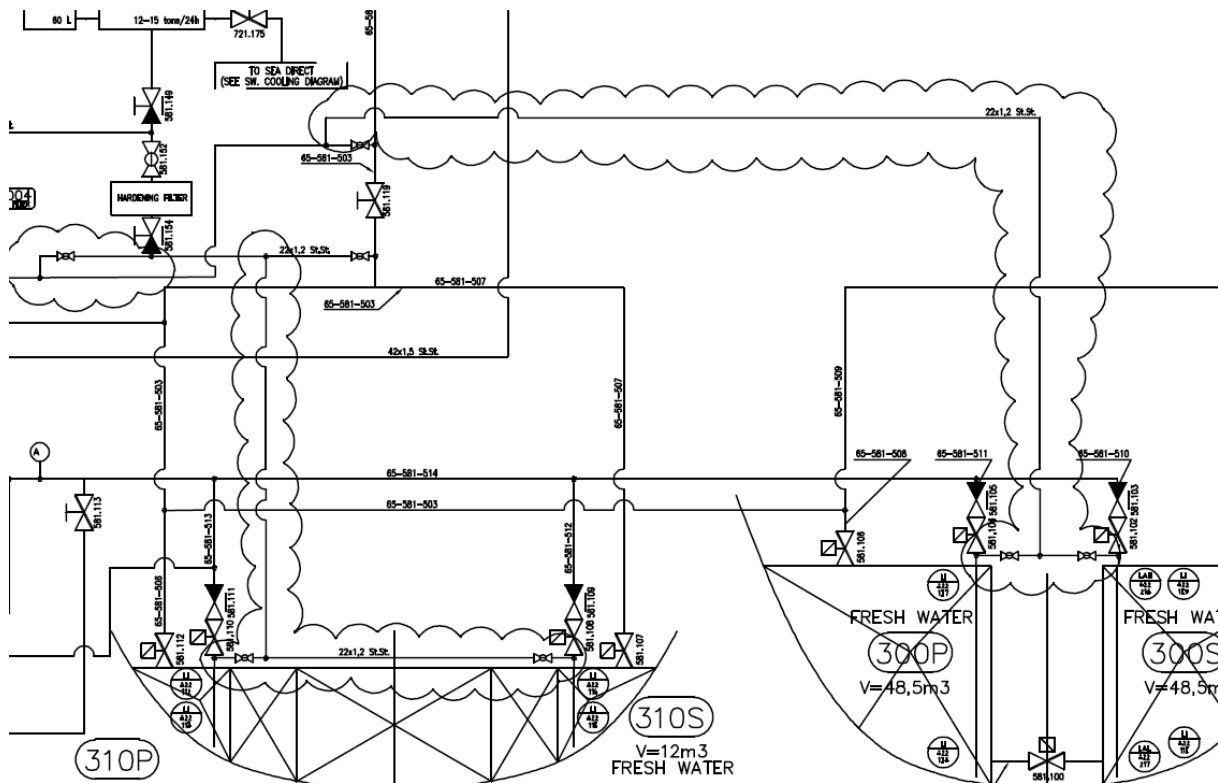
60 L
12-15 tons/24h
721.175
TO SEA DIRECT
(SEE SW. COOLING DIAGRAM)
65-58
581.149
581.152
HARDENING FILTER
581.154
004
22x1,2 St.St.
65-581-503
581.119
22x1,2 St.St.
65-581-507
65-581-503
42x1,5 St.St.
65-581-503
65-581-507
65-581-509
A
65-581-514
65-581-503
581.113
65-581-513
65-581-512
65-581-506
581.111
581.110
581.112
581.109
581.108
581.107
22x1,2 St.St.
65-581-508
65-581-511
65-581-510
581.105
581.104
581.103
581.102
581.106
FRESH WATER
300P
V=48,5m3
FRESH WA
300S
V=48,5m
310S
V=12m3
FRESH WATER
310P
581.100